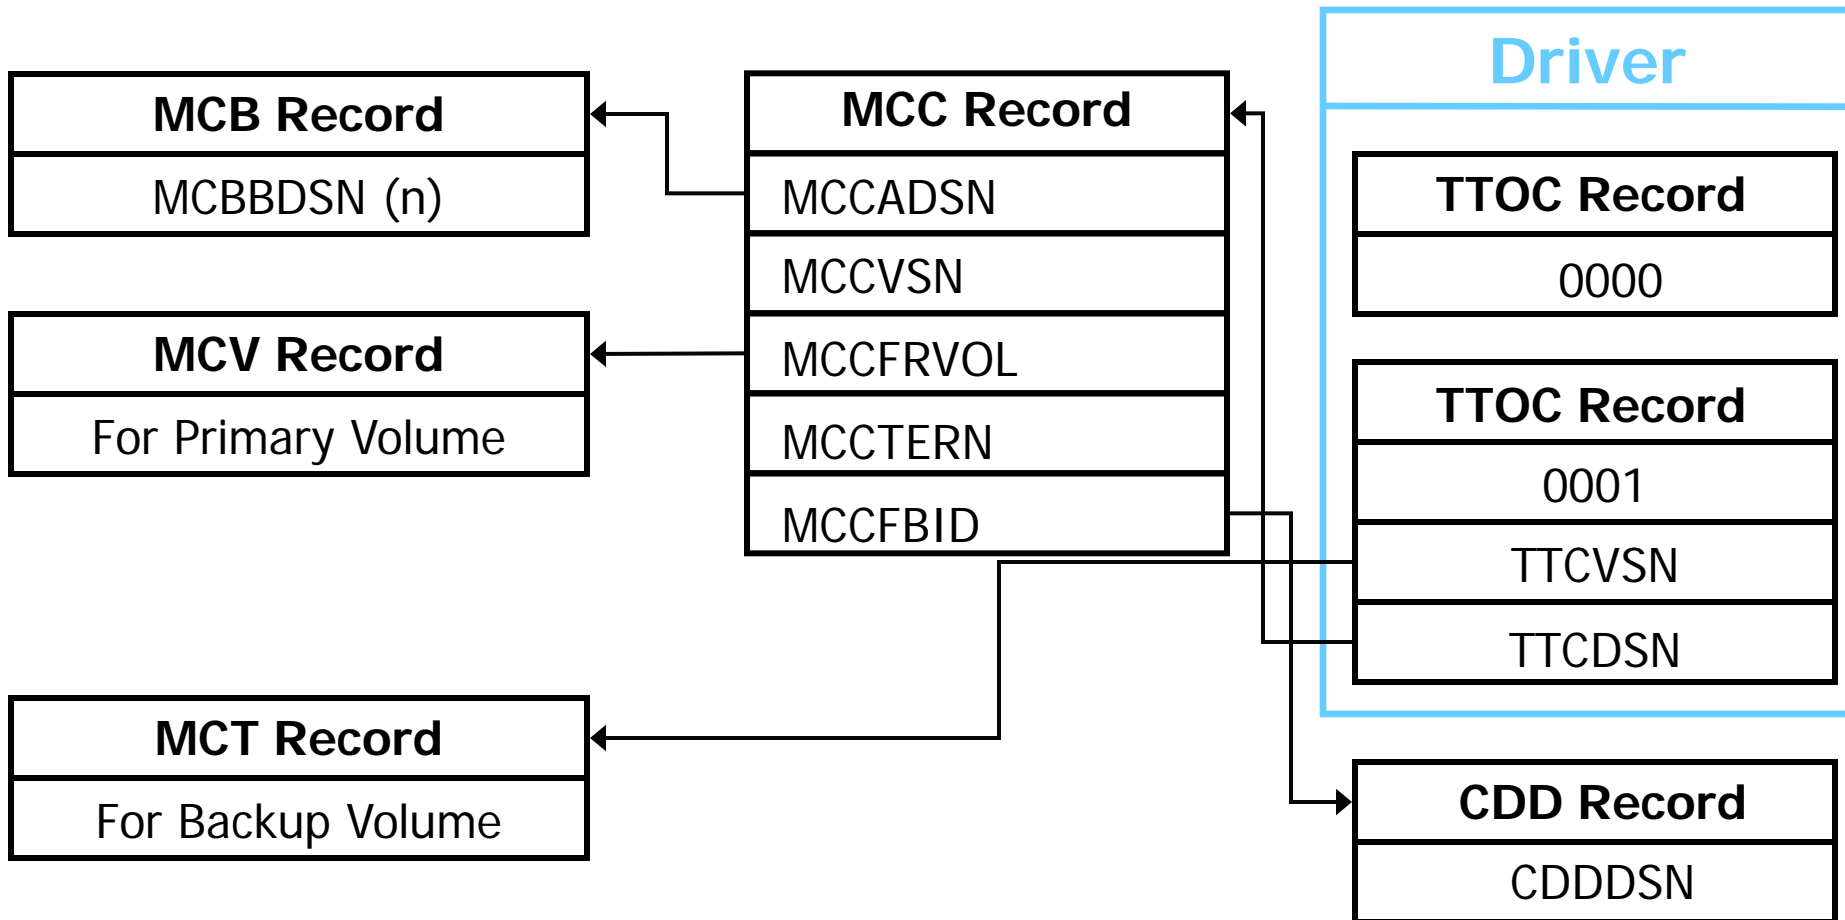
MCB Record
MCBBDSN (n)

MCV Record
For Primary Volume

MCT Record
For Backup Volume

MCC Record
MCCADSN
MCCVSN
MCCFRVOL
MCCTERN
MCCFBID

Driver

TTOC Record
0000

TTOC Record
0001
TTCVSN
TTCDSN

CDD Record
CDDDSN